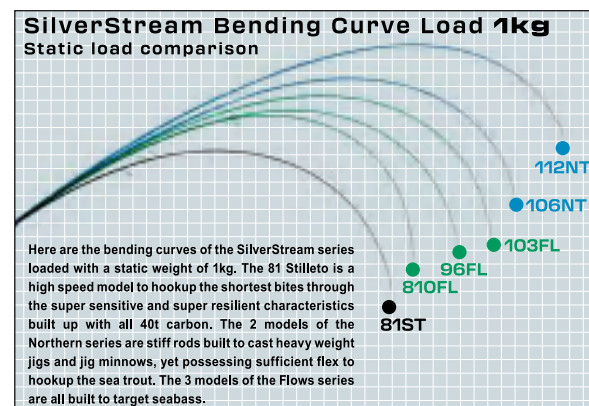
SilverStream Bending Curve Load 1kg
Static load comparison

112NT
106NT
103FL
96FL
810FL
81ST

Here are the bending curves of the SilverStream series loaded with a static weight of 1kg. The 81 Stilleto is a high speed model to hookup the shortest bites through the super sensitive and super resilient characteristics built up with all 40t carbon. The 2 models of the Northern series are stiff rods built to cast heavy weight jigs and jig minnows, yet possessing sufficient flex to hookup the sea trout. The 3 models of the Flows series are all built to target seabass.